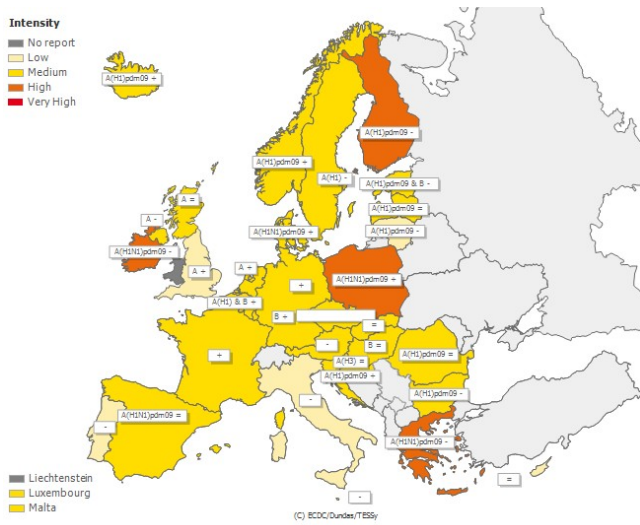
Intensity
No report
Low
Medium
High
Very High

A(H1)pdm09 +
A(H1)pdm09 -
A(H1)pdm09 +
A(H1) -
A(H1)pdm09 & B -
A(H1)pdm09 =
A(H1)pdm09 -
A =
A -
A(H1N1)pdm09 -
A(H1N1)pdm09 +
A +
A +
A(H1N1)pdm09 +
+
A(H1) & B +
B +
=
+
-
B =
A(H3) =
A(H1)pdm09 =
A(H1)pdm09 +
A(H1)pdm09 -
A(H1N1)pdm09 =
-
-
A(H1N1)pdm09 -
-
=

Liechtenstein
Luxembourg
Malta

(C) ECDC/Dundas/TESSy